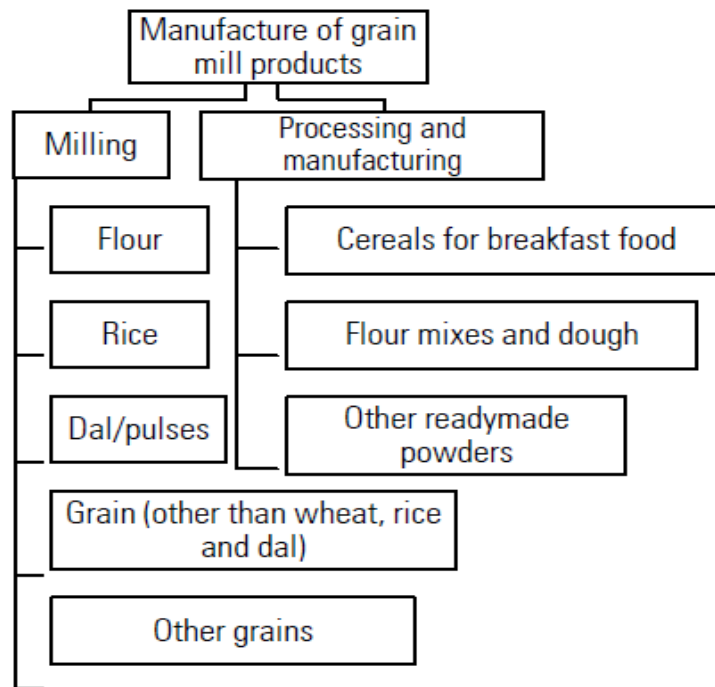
Manufacture of grain mill products

Milling

Processing and manufacturing

Flour

Rice

Dal/pulses

Grain (other than wheat, rice and dal)

Other grains

Cereals for breakfast food

Flour mixes and dough

Other readymade powders